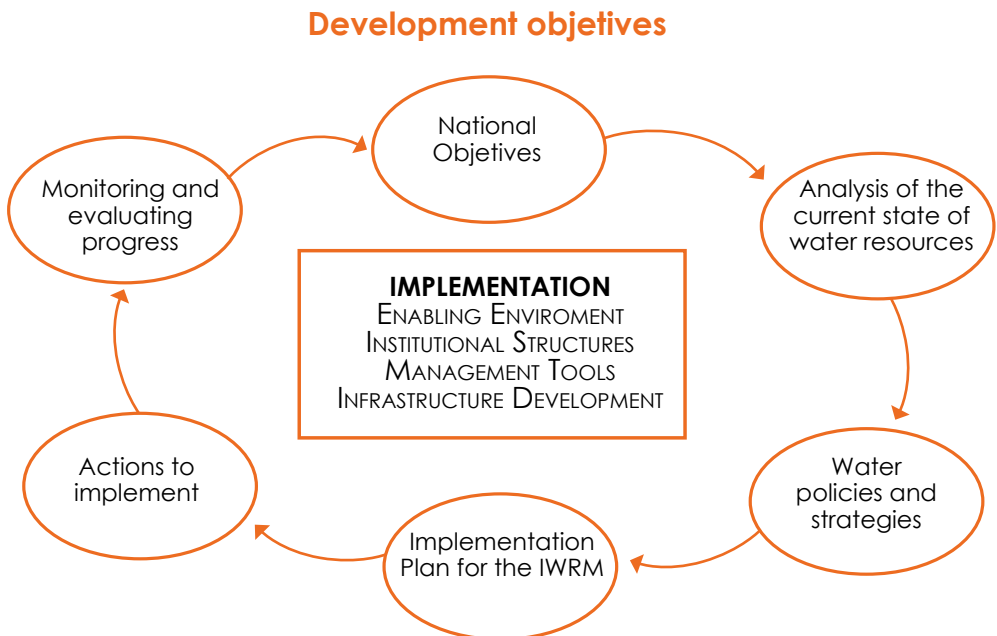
Development objetives

National Objetives

Analysis of the current state of water resources

Water policies and strategies

Implementation Plan for the IWRM

Actions to implement

Monitoring and evaluating progress

IMPLEMENTATION
Enabling Enviroment
Institutional Structures
Management Tools
Infrastructure Development